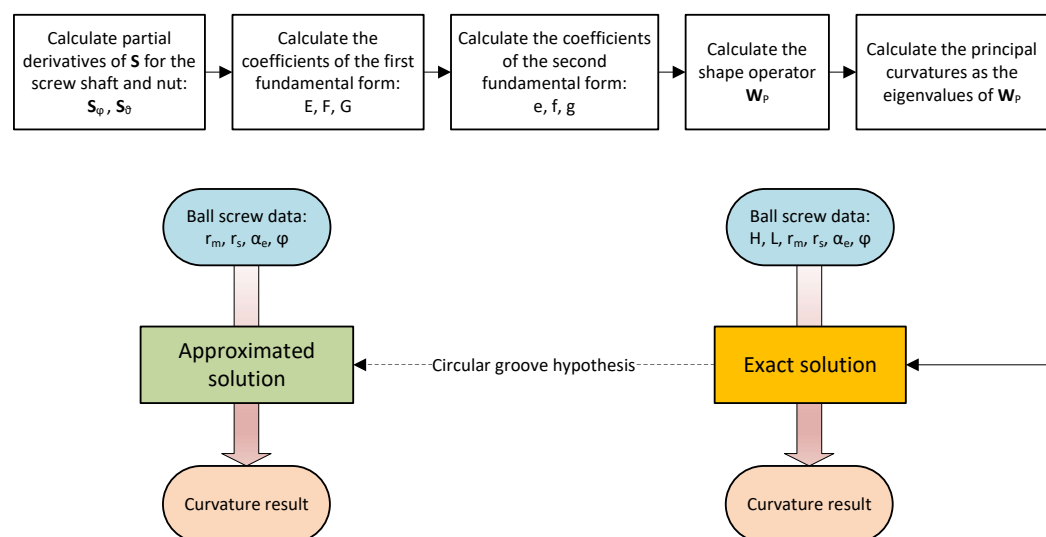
Calculate partial derivatives of $\mathbf{S}$ for the screw shaft and nut: $\mathbf{S}_{\varphi}$, $\mathbf{S}_{\vartheta}$

Calculate the coefficients of the first fundamental form: E, F, G

Calculate the coefficients of the second fundamental form: e, f, g

Calculate the shape operator $\mathbf{W}_{P}$

Calculate the principal curvatures as the eigenvalues of $\mathbf{W}_{P}$

Ball screw data: $r_m$, $r_s$, $\alpha_e$, $\varphi$

Approximated solution

Curvature result

Circular groove hypothesis

Ball screw data: H, L, $r_m$, $r_s$, $\alpha_e$, $\varphi$

Exact solution

Curvature result